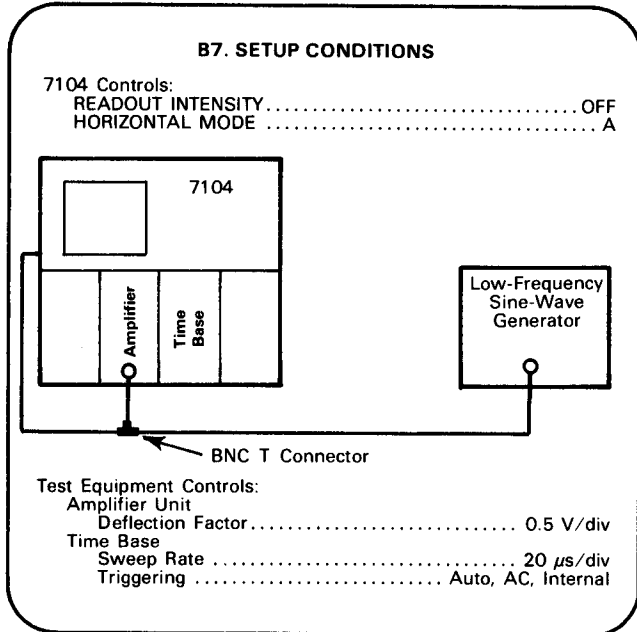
B7. SETUP CONDITIONS

7104 Controls:
READOUT INTENSITY.............................................OFF
HORIZONTAL MODE ..............................................A

7104

Amplifier

Time Base

Low-Frequency Sine-Wave Generator

BNC T Connector

Test Equipment Controls:
Amplifier Unit
Deflection Factor........................................ 0.5 V/div
Time Base
Sweep Rate ........................................ 20 $\mu$s/div
Triggering .............................. Auto, AC, Internal